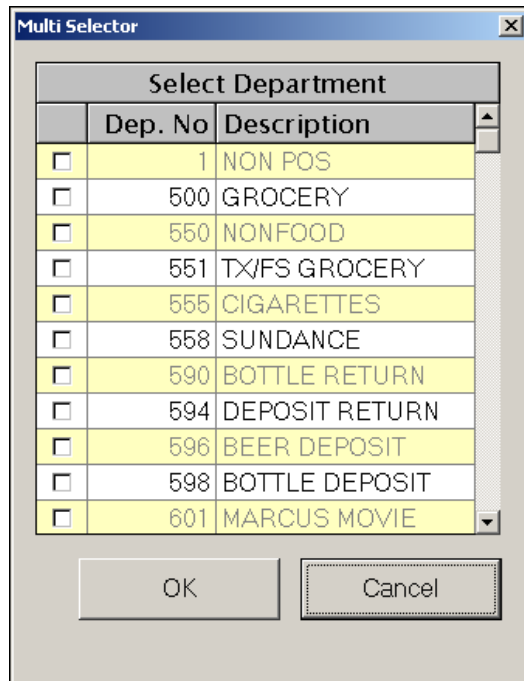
Multi Selector

Select Department

| | Dep. No | Description |
|---|---|---|
| ☐ | 1 | NON POS |
| ☐ | 500 | GROCERY |
| ☐ | 550 | NONFOOD |
| ☐ | 551 | TX/FS GROCERY |
| ☐ | 555 | CIGARETTES |
| ☐ | 558 | SUNDANCE |
| ☐ | 590 | BOTTLE RETURN |
| ☐ | 594 | DEPOSIT RETURN |
| ☐ | 596 | BEER DEPOSIT |
| ☐ | 598 | BOTTLE DEPOSIT |
| ☐ | 601 | MARCUS MOVIE |

OK

Cancel